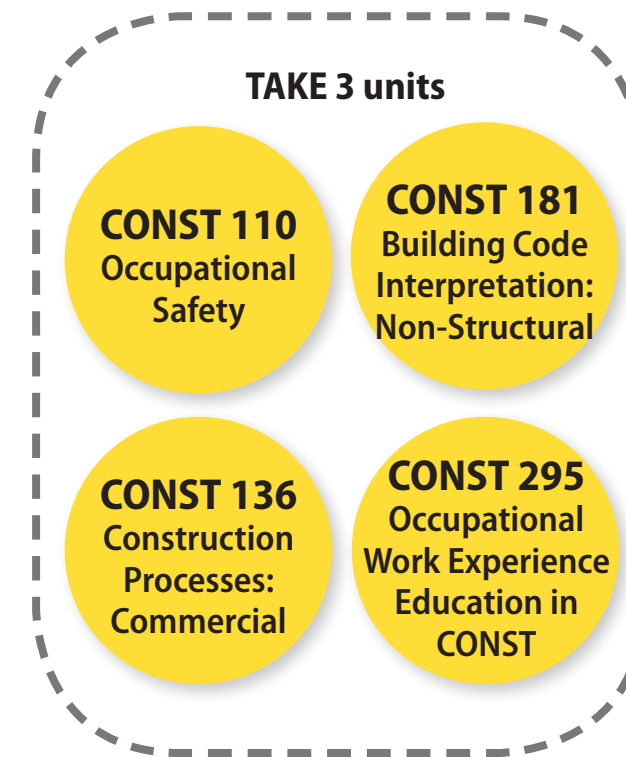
TAKE 3 units

CONST 110
Occupational Safety

CONST 181
Building Code Interpretation: Non-Structural

CONST 136
Construction Processes: Commercial

CONST 295
Occupational Work Experience Education in CONST